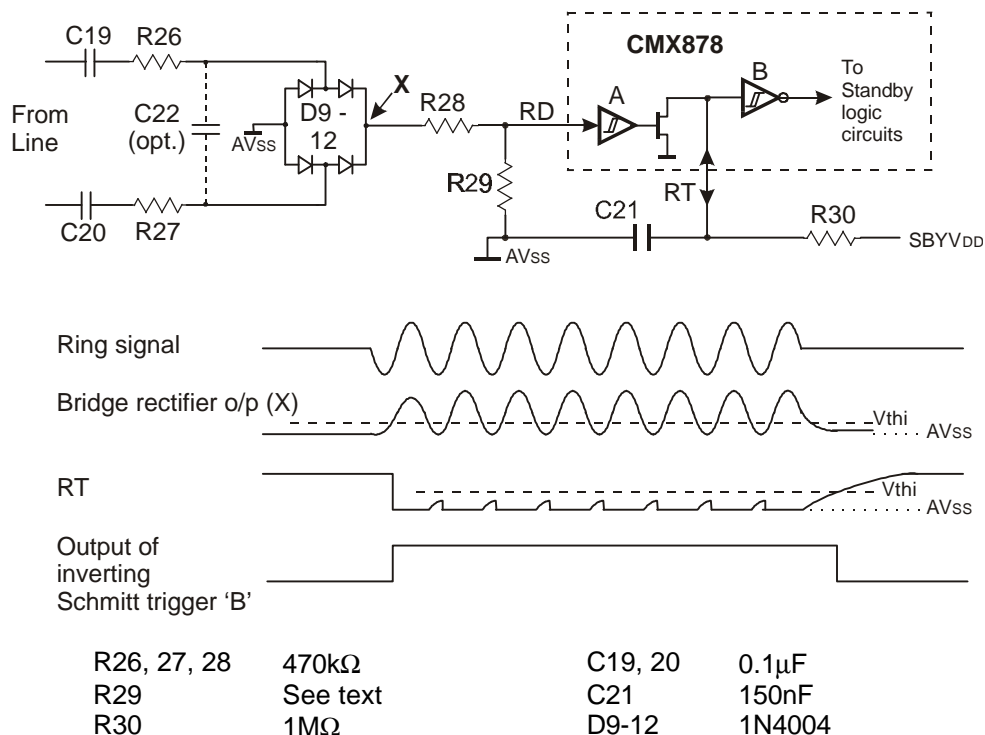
C19 R26

From Line

C22 (opt.)

AVSS

D9 - 12

X

R28

RD

CMX878

A

B

To Standby logic circuits

R29

RT

C21

R30

SBYVDD

C20 R27

AVSS

Ring signal

Bridge rectifier o/p (X)

Vthi

AVSS

RT

Vthi

AVSS

Output of inverting Schmitt trigger 'B'

| | | | |
|---|---|---|---|
| R26, 27, 28 | 470kΩ | C19, 20 | 0.1μF |
| R29 | See text | C21 | 150nF |
| R30 | 1MΩ | D9-12 | 1N4004 |